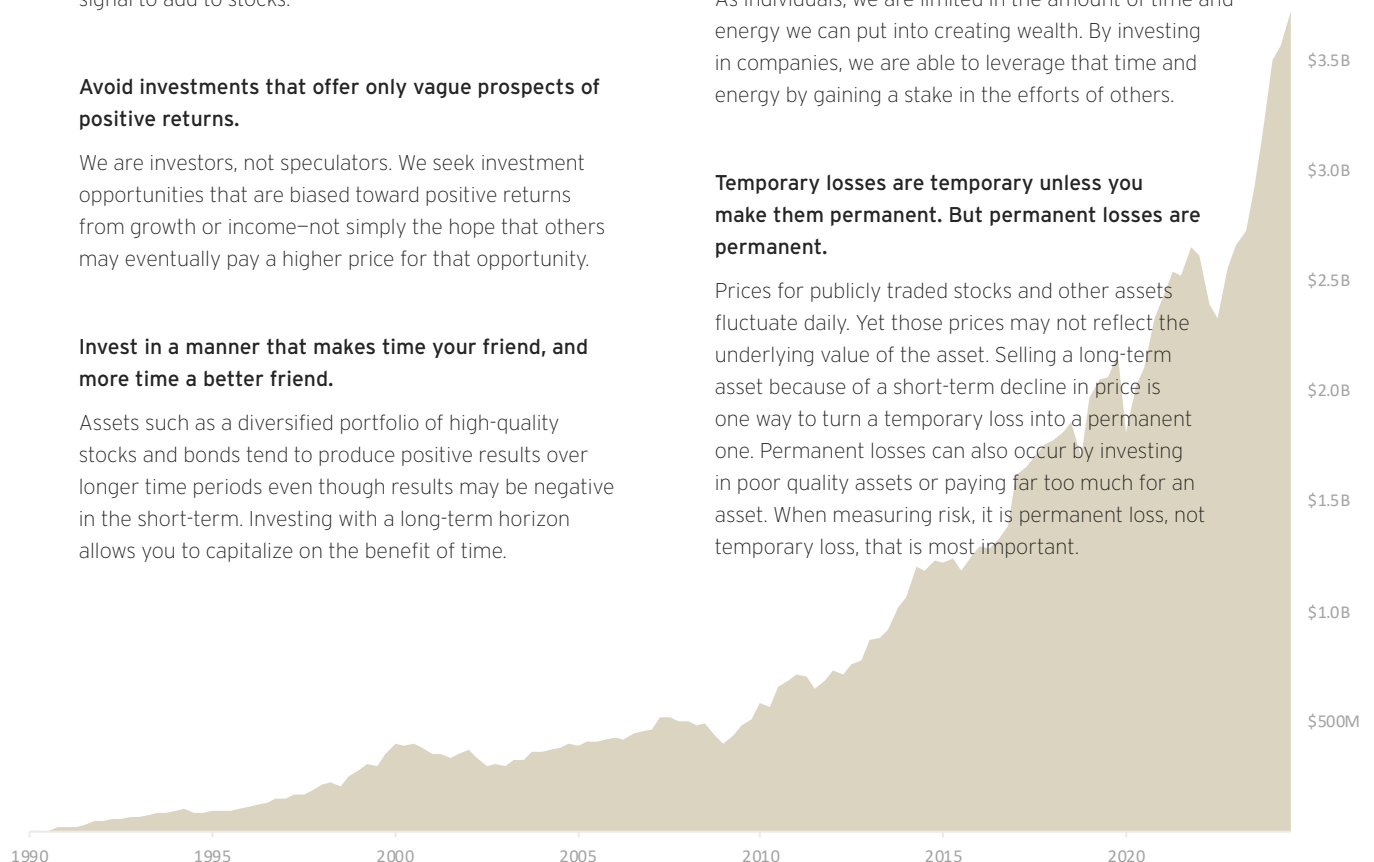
signal to add to stocks.

Avoid investments that offer only vague prospects of positive returns.

We are investors, not speculators. We seek investment opportunities that are biased toward positive returns from growth or income—not simply the hope that others may eventually pay a higher price for that opportunity.

Invest in a manner that makes time your friend, and more time a better friend.

Assets such as a diversified portfolio of high-quality stocks and bonds tend to produce positive results over longer time periods even though results may be negative in the short-term. Investing with a long-term horizon allows you to capitalize on the benefit of time.

As individuals, we are limited in the amount of time and energy we can put into creating wealth. By investing in companies, we are able to leverage that time and energy by gaining a stake in the efforts of others.

Temporary losses are temporary unless you make them permanent. But permanent losses are permanent.

Prices for publicly traded stocks and other assets fluctuate daily. Yet those prices may not reflect the underlying value of the asset. Selling a long-term asset because of a short-term decline in price is one way to turn a temporary loss into a permanent one. Permanent losses can also occur by investing in poor quality assets or paying far too much for an asset. When measuring risk, it is permanent loss, not temporary loss, that is most important.

$3.5B
$3.0B
$2.5B
$2.0B
$1.5B
$1.0B
$500M

1990 1995 2000 2005 2010 2015 2020